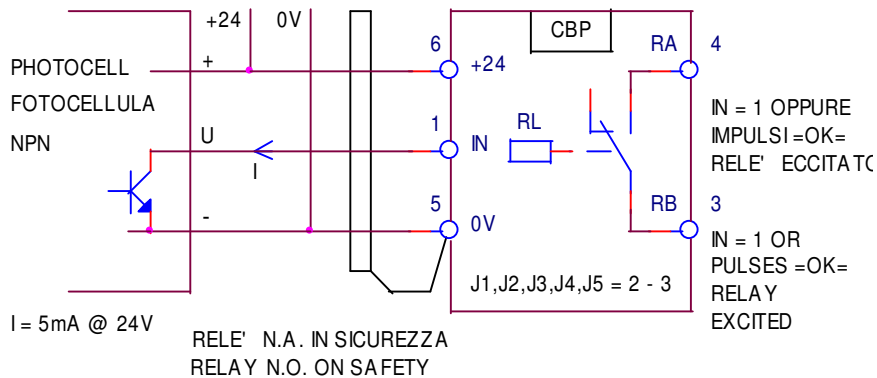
+24
0V
CBP
6
+24
RA
4
PHOTOCELL
+
FOTOCELLULA
IN = 1 OPPURE
IMPULSI =OK=
RELE' ECCITATO
NPN
U
1
IN
RL
I
RB
3
-
5
0V
IN = 1 OR
PULSES =OK=
RELAY
EXCITED
J1,J2,J3,J4,J5 = 2 - 3
I = 5mA @ 24V
RELE' N.A. IN SICUREZZA
RELAY N.O. ON SAFETY